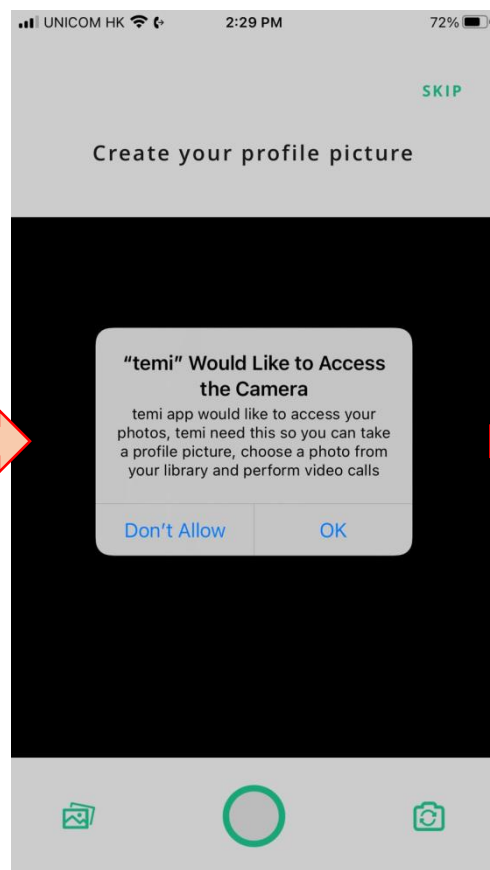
UNICOM HK 2:29 PM 72%

SKIP

Create your profile picture

"temi" Would Like to Access the Camera

temi app would like to access your photos, temi need this so you can take a profile picture, choose a photo from your library and perform video calls

Don't Allow OK